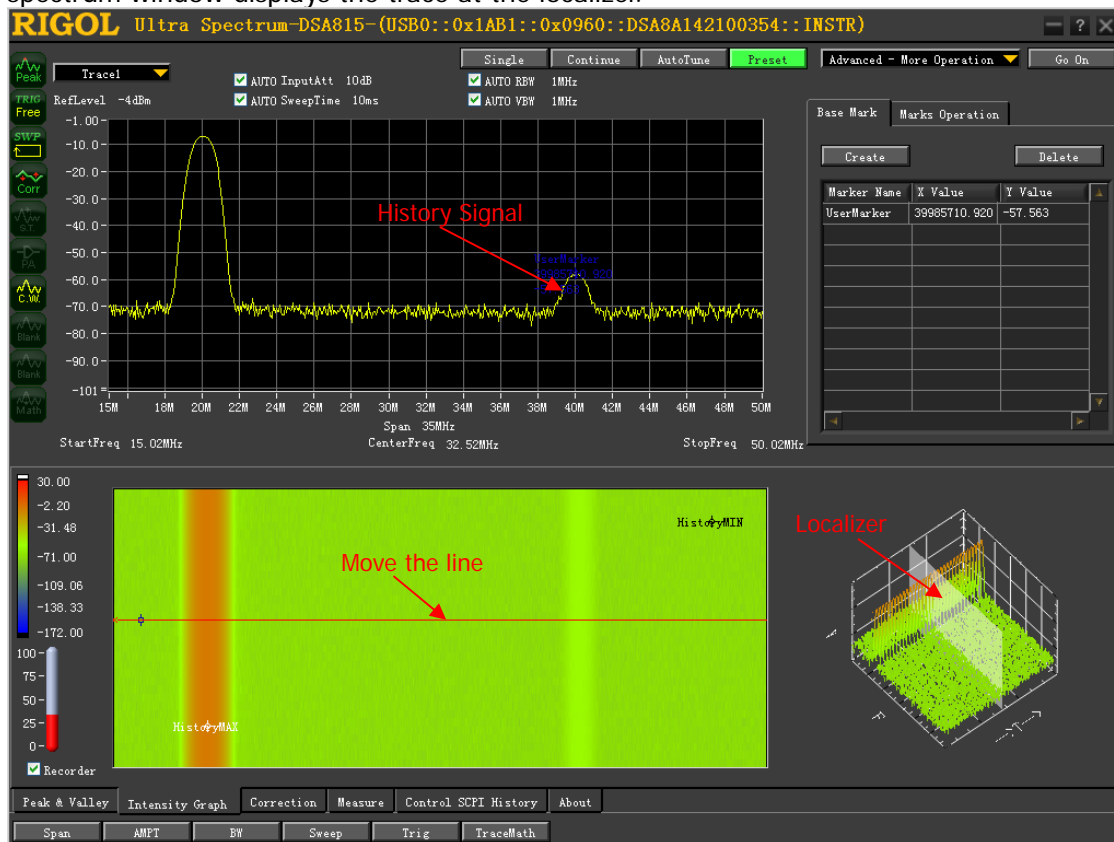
spectrum window displays the trace at the localizer.

RIGOL Ultra Spectrum-DSA815-(USB0::0x1AB1::0x0960::DSA8A142100354::INSTR)

Peak
TRIG Free
SWP
Corr
S.T.
PA
C.W.
Blank
Blank
Math

Trace1
RefLevel -4dBm
AUTO InputAtt 10dB
AUTO SweepTime 10ms
AUTO RBW 1MHz
AUTO VBW 1MHz

Single Continue AutoTune Preset
Advanced - More Operation
Go On

-1.00
-10.0
-20.0
-30.0
-40.0
-50.0
-60.0
-70.0
-80.0
-90.0
-101

History Signal
UserMarker

15M 18M 20M 22M 24M 26M 28M 30M 32M 34M 36M 38M 40M 42M 44M 46M 48M 50M
Span 35MHz
StartFreq 15.02MHz
CenterFreq 32.52MHz
StopFreq 50.02MHz

Base Mark
Marks Operation
Create
Delete

| Marker Name | X Value | Y Value |
|---|---|---|
| UserMarker | 39985710.920 | -57.563 |

30.00
-2.20
-31.48
-71.00
-109.06
-138.33
-172.00
100
75
50
25
0
Recorder

HistoryMIN
Move the line
HistoryMAX
Localizer

Peak & Valley
Intensity Graph
Correction
Measure
Control SCPI History
About

Span
AMPT
BW
Sweep
Trig
TraceMath